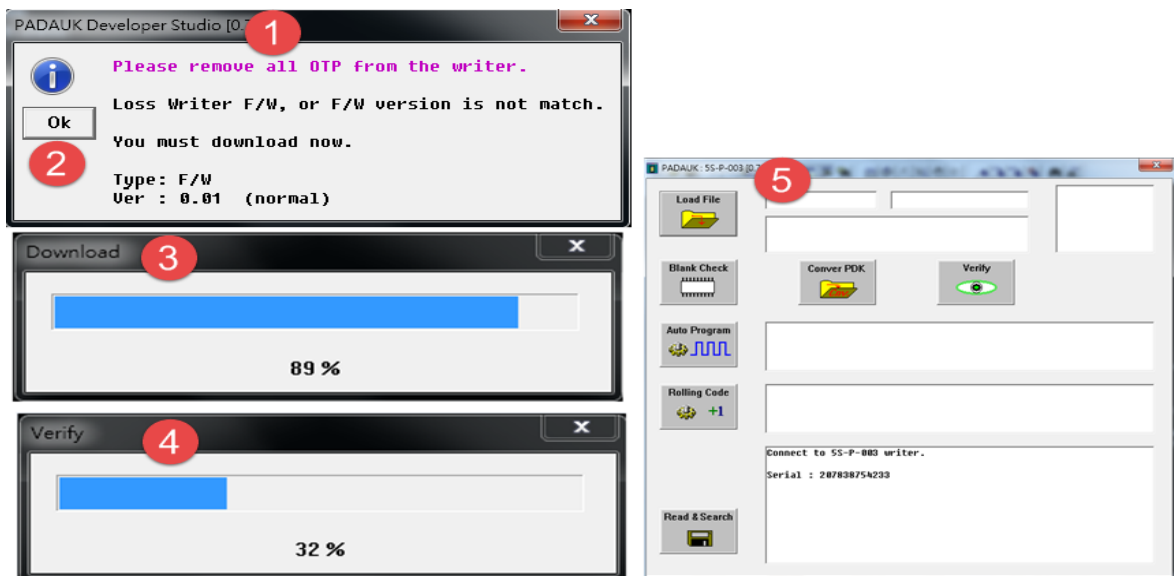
PADAUK Developer Studio [0.7

1

Please remove all OTP from the writer.

Loss Writer F/W, or F/W version is not match.

Ok

You must download now.

2

Type: F/W
Ver : 0.01 (normal)

Download

3

89 %

Verify

4

32 %

PADAUK : 5S-P-003 [0.7

5

Load File

Blank Check

Conver PDK

Verify

Auto Program

Rolling Code

+1

Connect to 5S-P-003 writer.

Serial : 207038754233

Read & Search